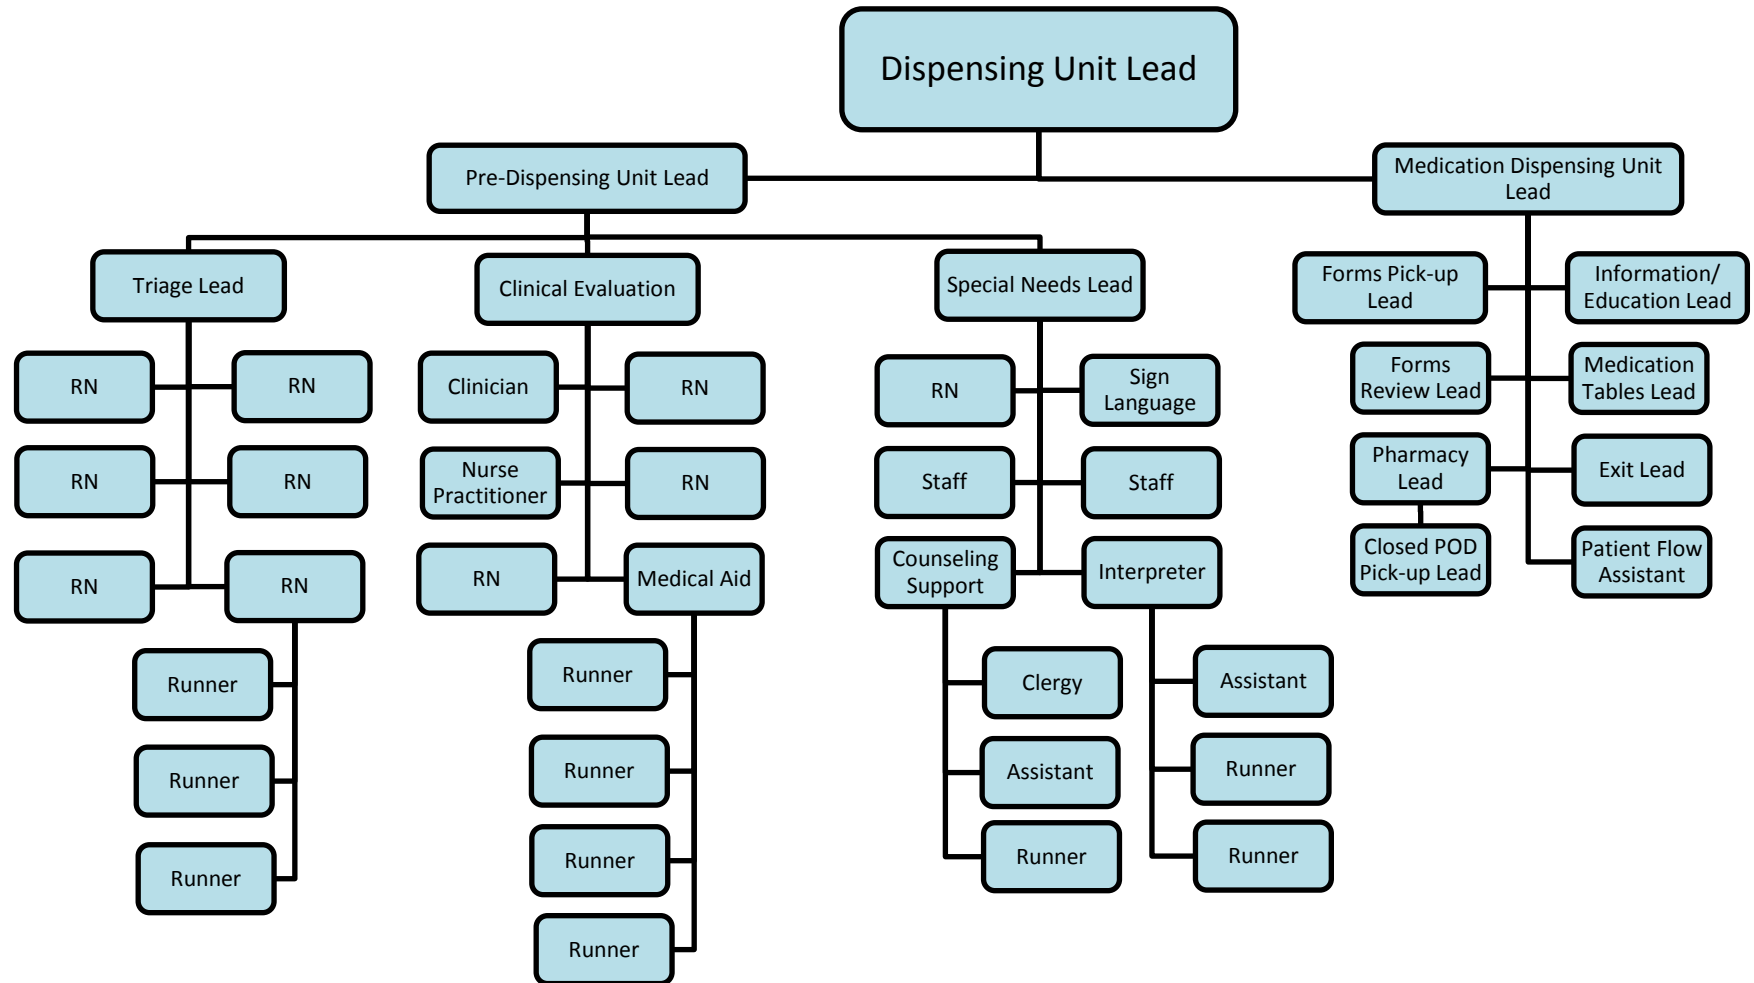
Dispensing Unit Lead

Pre-Dispensing Unit Lead

Medication Dispensing Unit Lead

Triage Lead

RN
RN
RN
RN
RN
RN

Runner
Runner
Runner

Clinical Evaluation

Clinician
RN
Nurse Practitioner
RN
RN
Medical Aid

Runner
Runner
Runner
Runner

Special Needs Lead

RN
Sign Language
Staff
Staff
Counseling Support
Interpreter

Clergy
Assistant
Runner

Assistant
Runner
Runner

Forms Pick-up Lead
Information/ Education Lead
Forms Review Lead
Medication Tables Lead
Pharmacy Lead
Exit Lead
Closed POD Pick-up Lead
Patient Flow Assistant